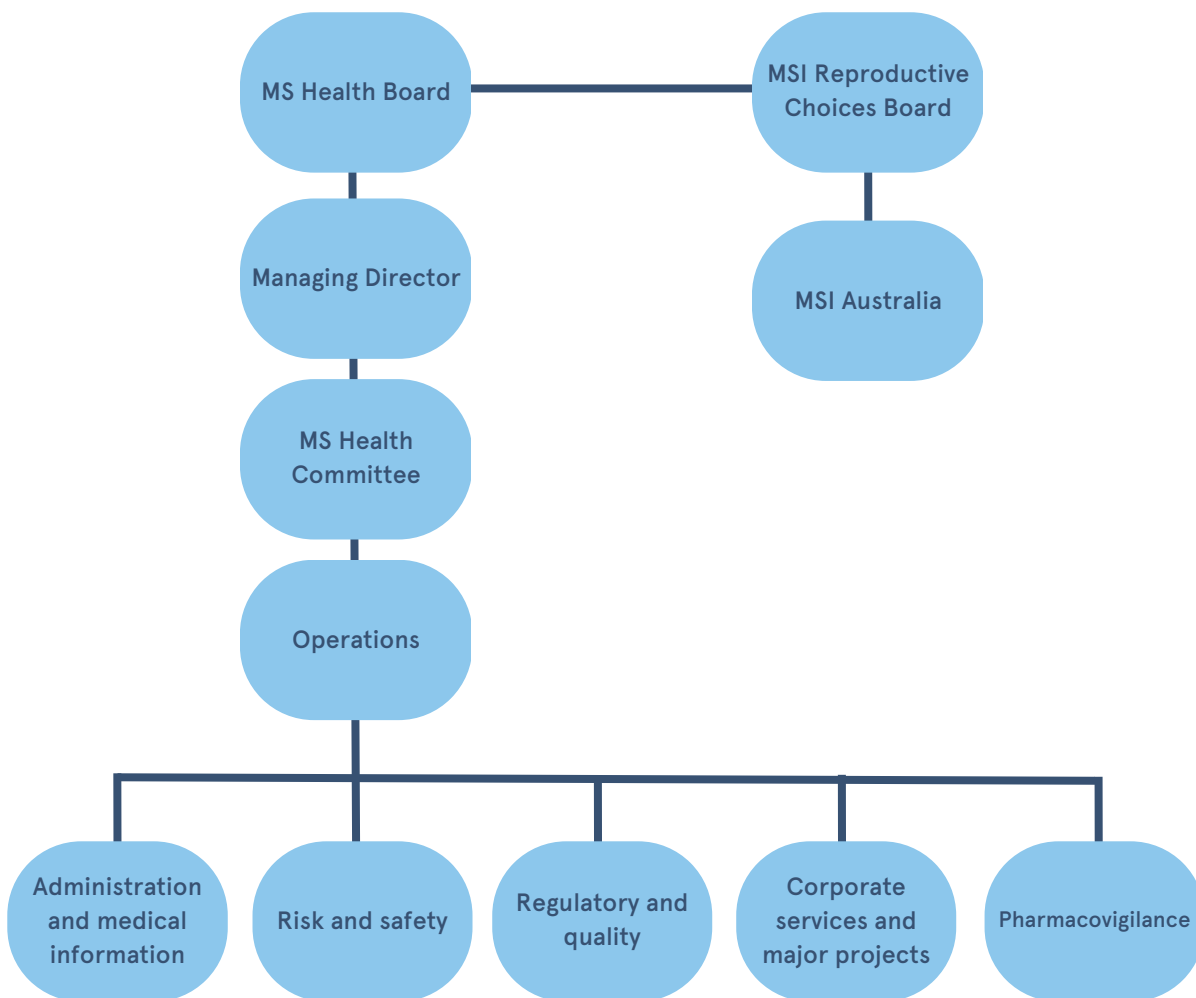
MS Health Board

MSI Reproductive Choices Board

Managing Director

MSI Australia

MS Health Committee

Operations

Administration and medical information

Risk and safety

Regulatory and quality

Corporate services and major projects

Pharmacovigilance